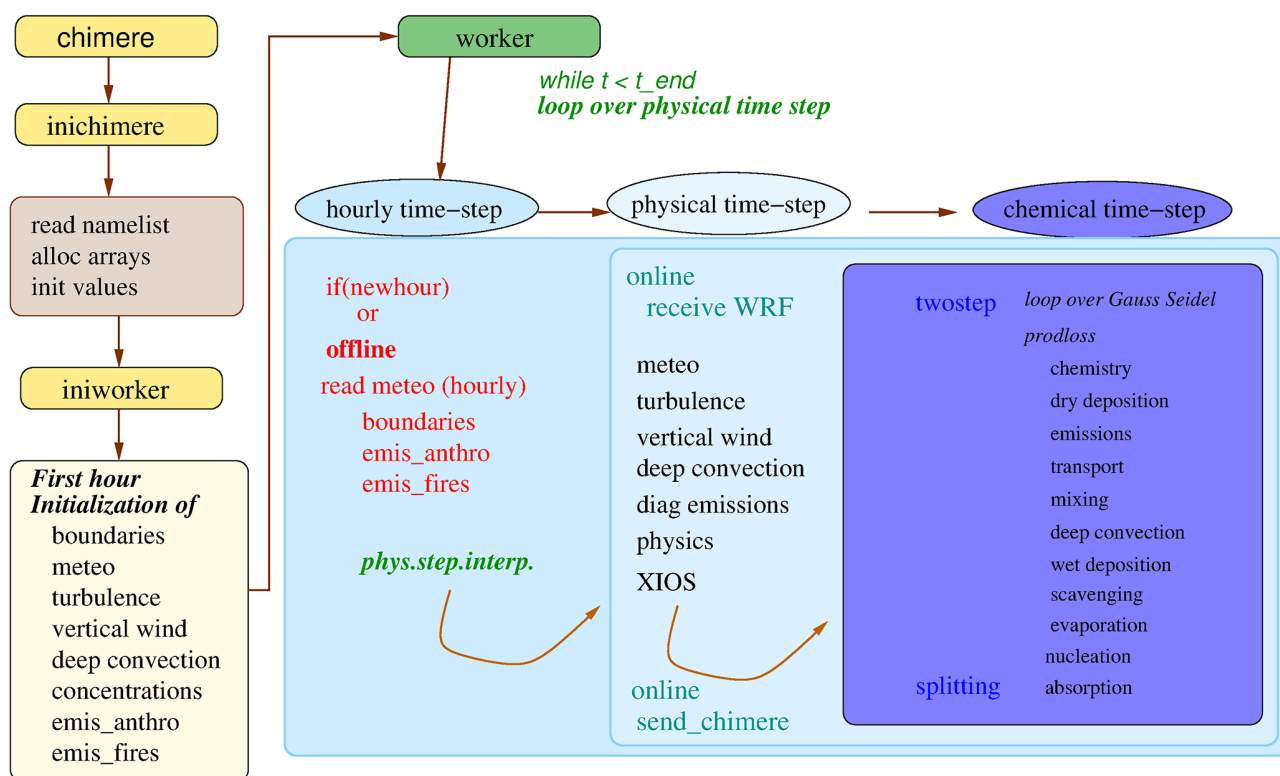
chimere

inichimere

read namelist
alloc arrays
init values

iniworker

First hour
Initialization of
boundaries
meteo
turbulence
vertical wind
deep convection
concentrations
emis_anthro
emis_fires

worker

while t < t_end
loop over physical time step

hourly time−step

physical time−step

chemical time−step

if(newhour)
or
offline
read meteo (hourly)
boundaries
emis_anthro
emis_fires

phys.step.interp.

online
receive WRF

meteo
turbulence
vertical wind
deep convection
diag emissions
physics
XIOS

online
send_chimere

twostep
loop over Gauss Seidel
prodloss
chemistry
dry deposition
emissions
transport
mixing
deep convection
wet deposition
scavenging
evaporation
nucleation
splitting
absorption